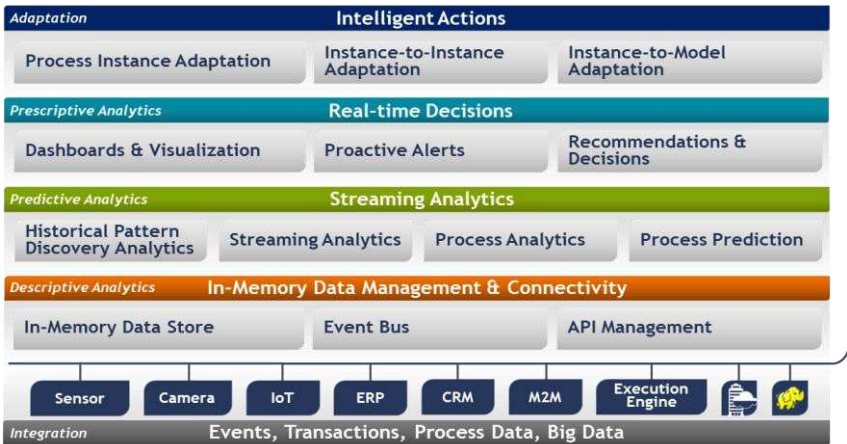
Adaptation
Intelligent Actions

Process Instance Adaptation
Instance-to-Instance Adaptation
Instance-to-Model Adaptation

Prescriptive Analytics
Real-time Decisions

Dashboards & Visualization
Proactive Alerts
Recommendations & Decisions

Predictive Analytics
Streaming Analytics

Historical Pattern Discovery Analytics
Streaming Analytics
Process Analytics
Process Prediction

Descriptive Analytics
In-Memory Data Management & Connectivity

In-Memory Data Store
Event Bus
API Management

Sensor
Camera
IoT
ERP
CRM
M2M
Execution Engine

Integration
Events, Transactions, Process Data, Big Data